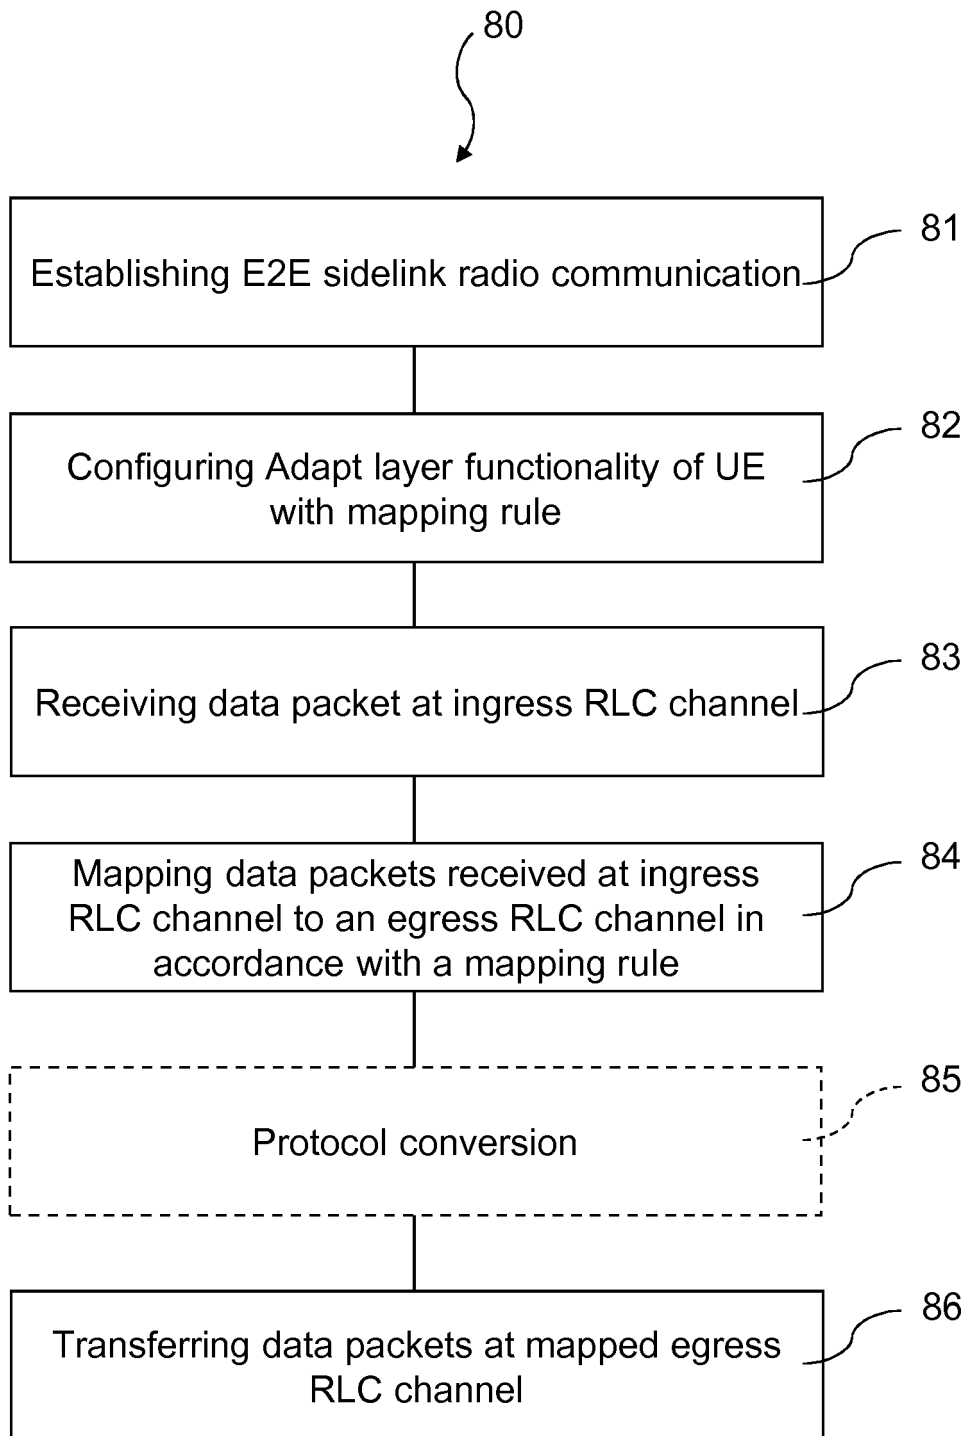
80

Establishing E2E sidelink radio communication

81

Configuring Adapt layer functionality of UE with mapping rule

82

Receiving data packet at ingress RLC channel

83

Mapping data packets received at ingress RLC channel to an egress RLC channel in accordance with a mapping rule

84

Protocol conversion

85

Transferring data packets at mapped egress RLC channel

86